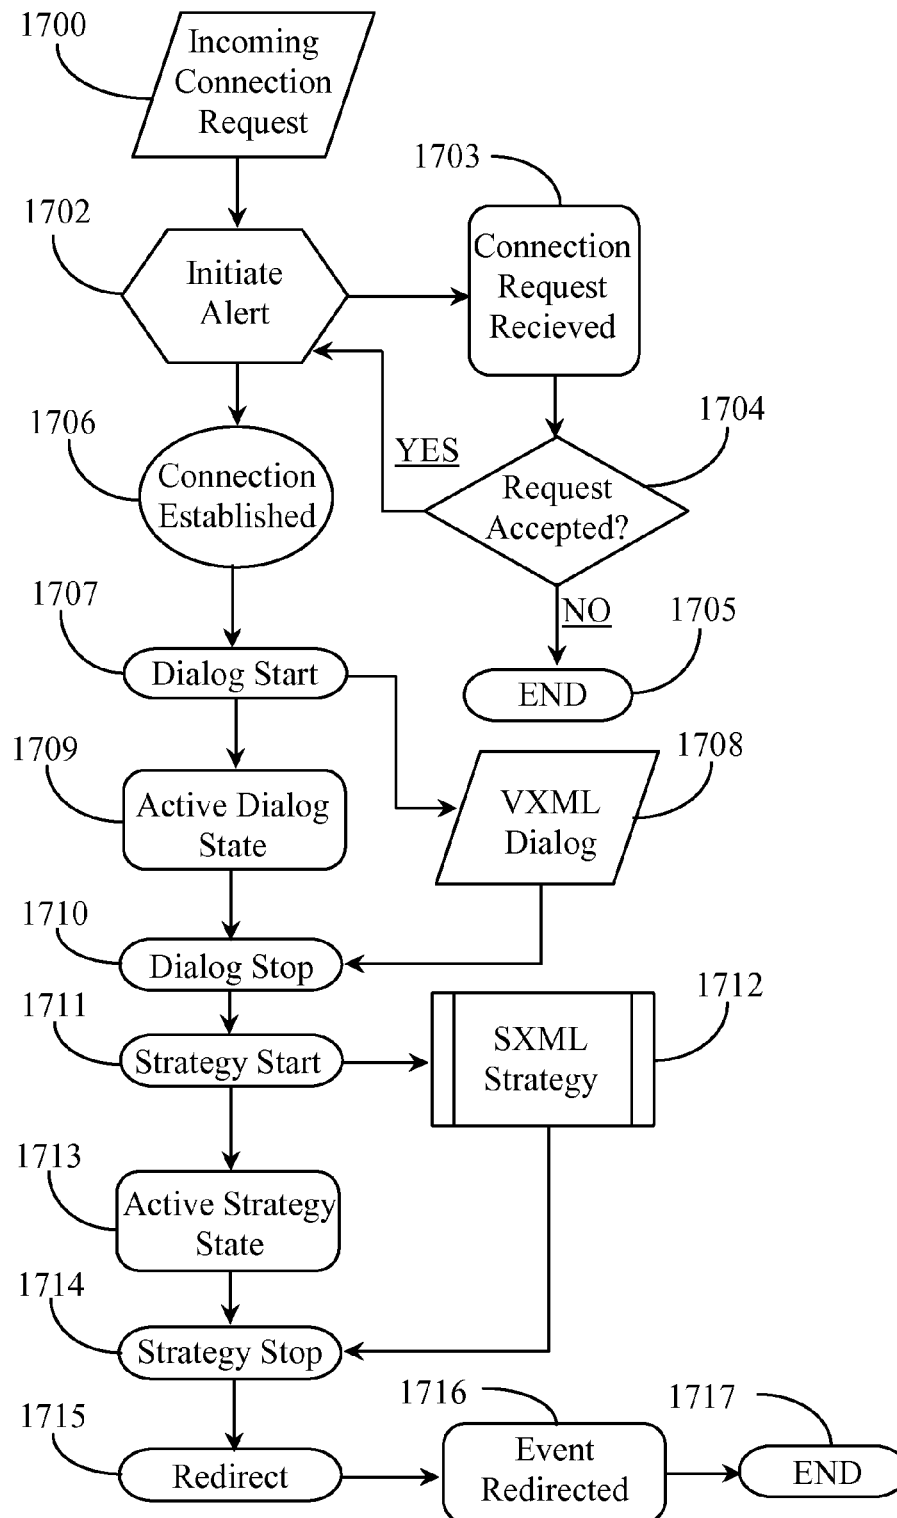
1700
Incoming Connection Request

1703
Connection Request Recieved

1702
Initiate Alert

1704
Request Accepted?

YES

1706
Connection Established

NO

1705
END

1707
Dialog Start

1709
Active Dialog State

1708
VXML Dialog

1710
Dialog Stop

1711
Strategy Start

1712
SXML Strategy

1713
Active Strategy State

1714
Strategy Stop

1715
Redirect

1716
Event Redirected

1717
END